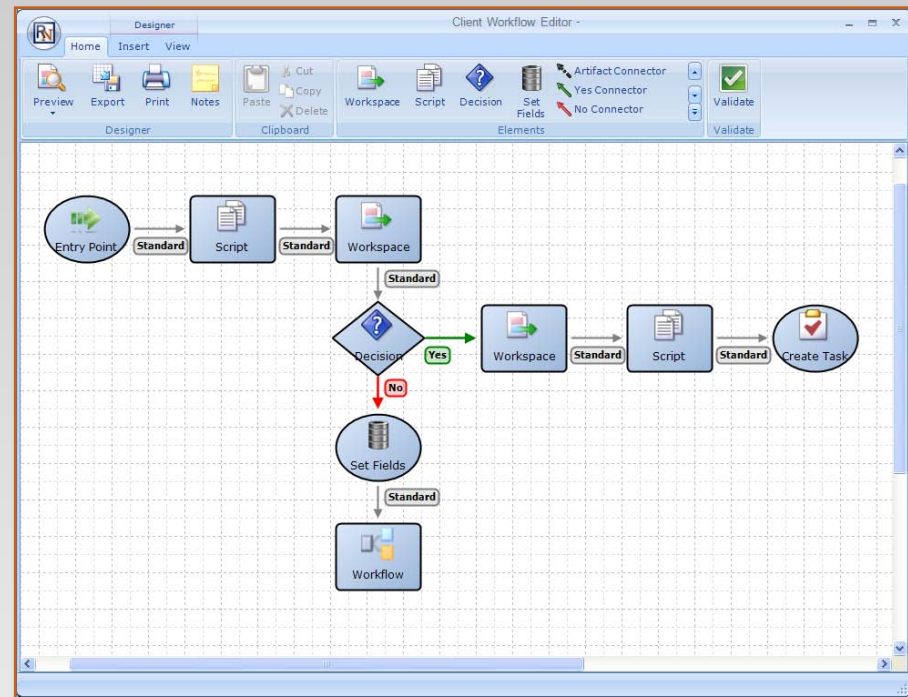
Designer

Client Workflow Editor -

Home Insert View

Preview Export Print Notes
Designer

Paste Cut Copy Delete
Clipboard

Workspace Script Decision Set Fields
Artifact Connector
Yes Connector
No Connector
Elements

Validate
Validate

Entry Point
Standard
Script
Standard
Workspace
Standard
Decision
Yes
Workspace
Standard
Script
Standard
Create Task
No
Set Fields
Standard
Workflow